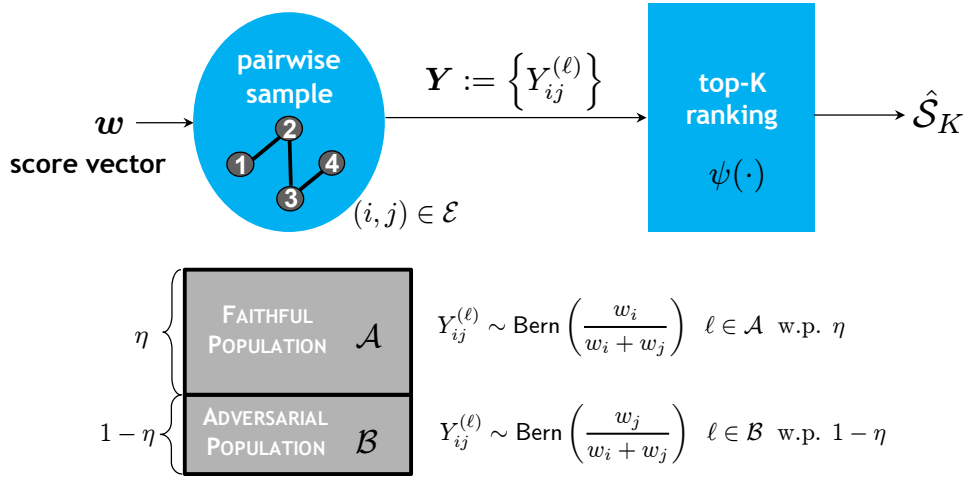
$\boldsymbol{w}$
score vector

pairwise sample

1 2 3 4

$(i,j) \in \mathcal{E}$

$\boldsymbol{Y} := \left\{ Y_{ij}^{(\ell)} \right\}$

top-K ranking

$\psi(\cdot)$

$\hat{\mathcal{S}}_K$

$\eta$

FAITHFUL POPULATION $\mathcal{A}$

$Y_{ij}^{(\ell)} \sim \text{Bern}\left(\frac{w_i}{w_i + w_j}\right) \quad \ell \in \mathcal{A} \text{ w.p. } \eta$

$1-\eta$

ADVERSARIAL POPULATION $\mathcal{B}$

$Y_{ij}^{(\ell)} \sim \text{Bern}\left(\frac{w_j}{w_i + w_j}\right) \quad \ell \in \mathcal{B} \text{ w.p. } 1-\eta$